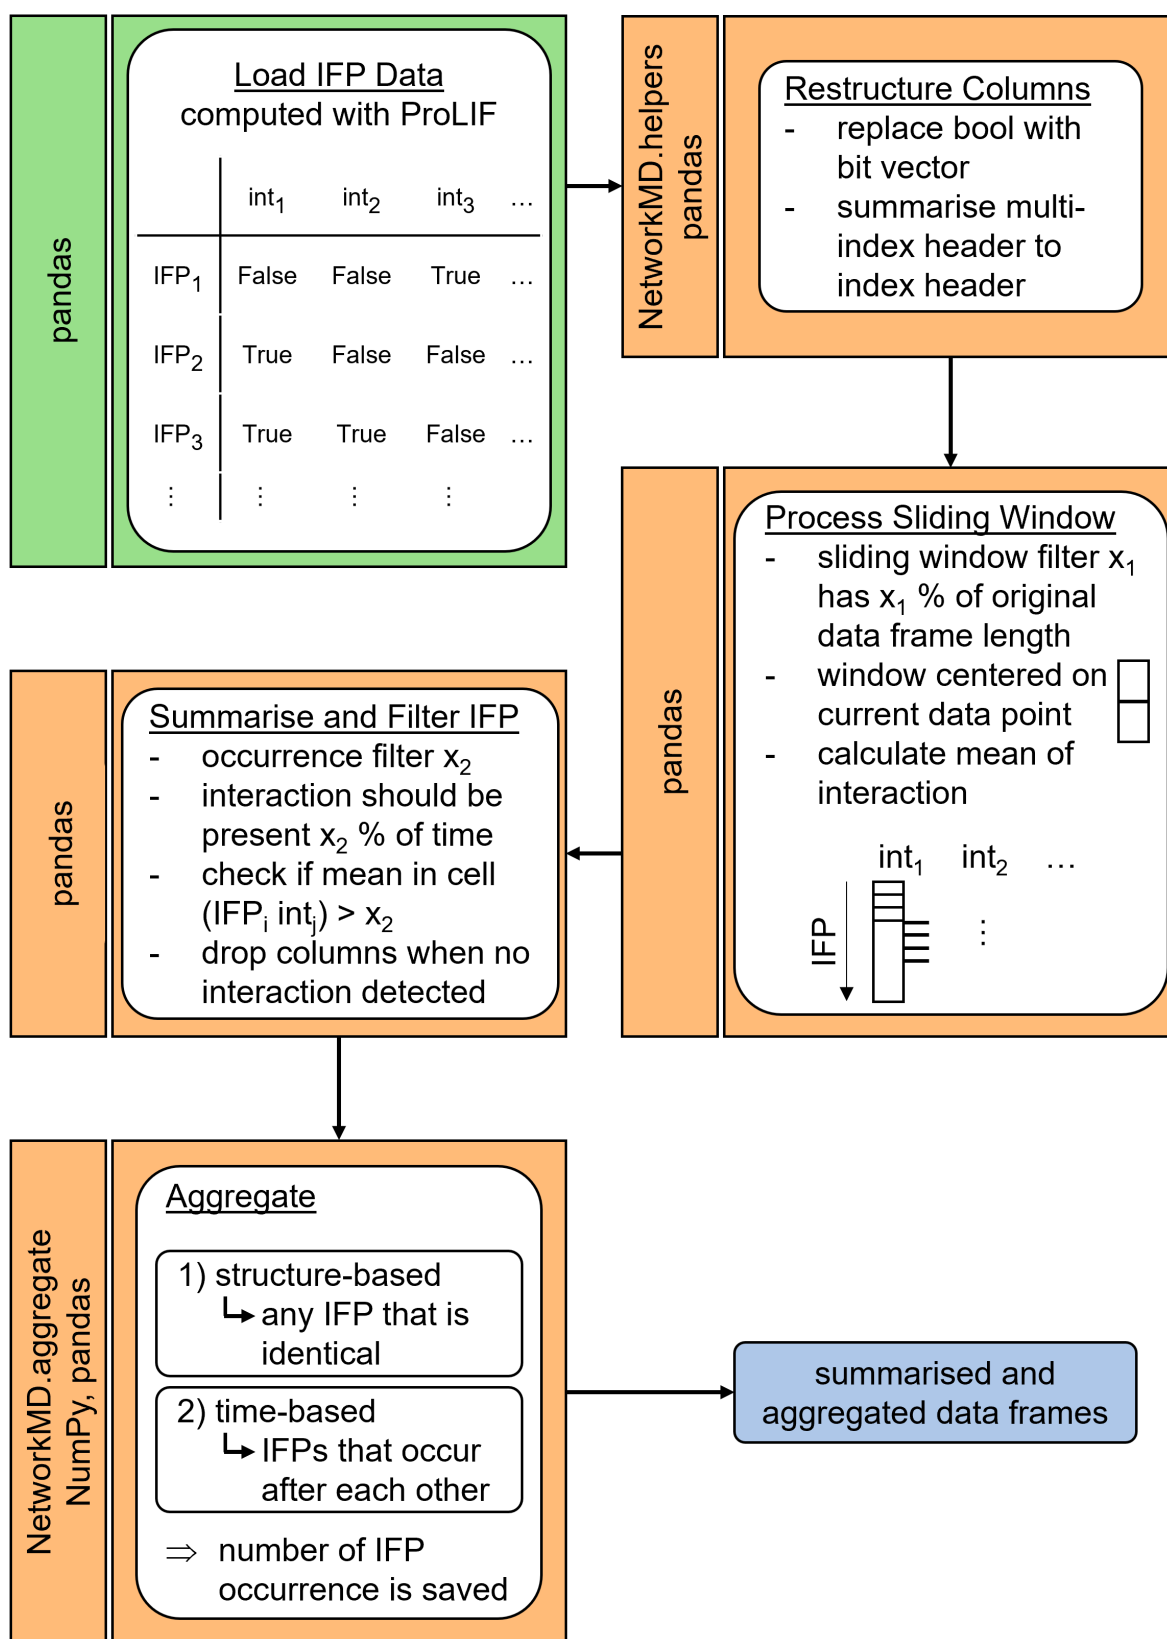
pandas

Load IFP Data
computed with ProLIF

| | $int_1$ | $int_2$ | $int_3$ | … |
|---|---|---|---|---|
| $IFP_1$ | False | False | True | … |
| $IFP_2$ | True | False | False | … |
| $IFP_3$ | True | True | False | … |
| ⋮ | ⋮ | ⋮ | ⋮ | |

NetworkMD.helpers
pandas

Restructure Columns
- replace bool with bit vector
- summarise multi-index header to index header

pandas

Process Sliding Window
- sliding window filter $x_1$ has $x_1$ % of original data frame length
- window centered on current data point
- calculate mean of interaction

$int_1$ $int_2$ …
IFP
⋮

pandas

Summarise and Filter IFP
- occurrence filter $x_2$
- interaction should be present $x_2$ % of time
- check if mean in cell ($IFP_i$ $int_j$) > $x_2$
- drop columns when no interaction detected

NetworkMD.aggregate
NumPy, pandas

Aggregate

1) structure-based
↳ any IFP that is identical

2) time-based
↳ IFPs that occur after each other

⇒ number of IFP occurrence is saved

summarised and aggregated data frames